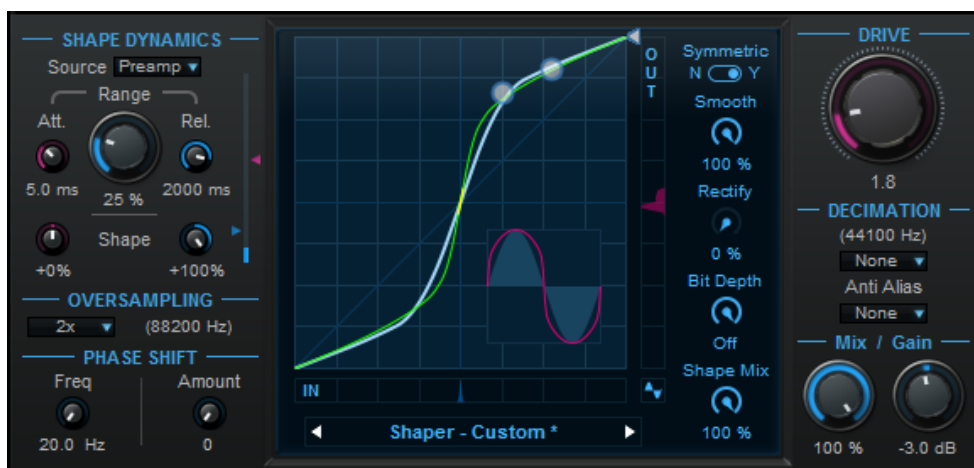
SHAPE DYNAMICS

Source Preamp

Range

Att.

Rel.

5.0 ms

25 %

2000 ms

Shape

+0%

+100%

OVERSAMPLING

2x

(88200 Hz)

PHASE SHIFT

Freq

Amount

20.0 Hz

0

OUT

IN

◀ Shaper - Custom * ▶

Symmetric

N Y

Smooth

100 %

Rectify

0 %

Bit Depth

Off

Shape Mix

100 %

DRIVE

1.8

DECIMATION

(44100 Hz)

None

Anti Alias

None

Mix / Gain

100 %

-3.0 dB